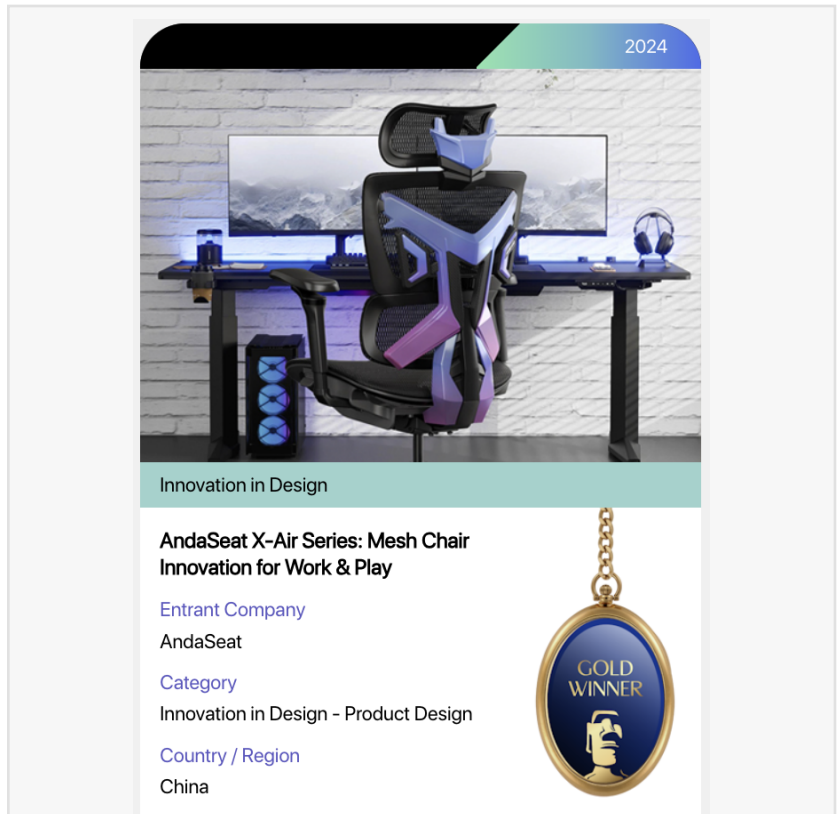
2024

Innovation in Design

AndaSeat X-Air Series: Mesh Chair Innovation for Work & Play

Entrant Company

AndaSeat

Category

Innovation in Design - Product Design

Country / Region

China

GOLD WINNER